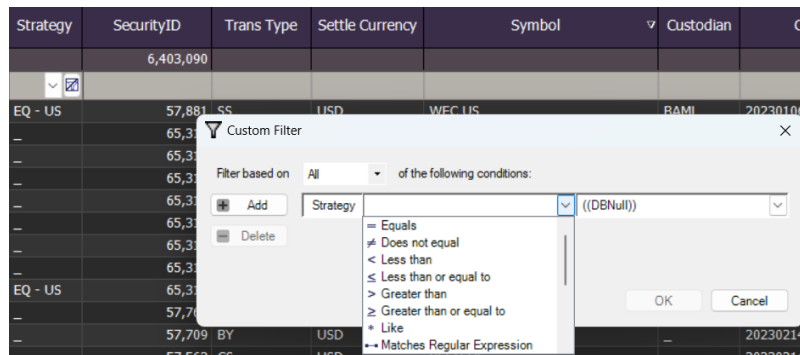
| Strategy | SecurityID | Trans Type | Settle Currency | Symbol | Custodian | C |
|---|---|---|---|---|---|---|
| | 6,403,090 | | | | | |
| | | | | | | |
| EQ - US | 57,881 | SS | USD | WEC US | BAML | 2023010 |
| _ | 65,3 | | | | | |
| _ | 65,3 | | | | | |
| _ | 65,3 | | | | | |
| _ | 65,3 | | | | | |
| _ | 65,3 | | | | | |
| _ | 65,3 | | | | | |
| _ | 65,3 | | | | | |
| EQ - US | 65,3 | | | | | |
| _ | 57,7 | | | | | |
| _ | 57,709 | BY | USD | | _ | 2023021 |

Custom Filter

Filter based on All of the following conditions:

Add

Delete

Strategy

((DBNull))

= Equals
≠ Does not equal
< Less than
≤ Less than or equal to
> Greater than
≥ Greater than or equal to
* Like
Matches Regular Expression

OK

Cancel